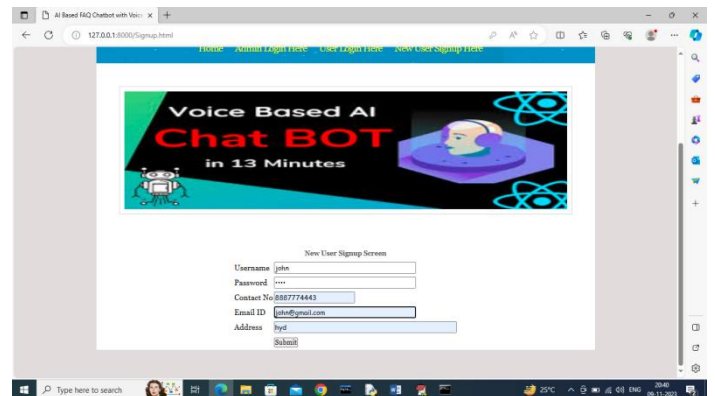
AI Based FAQ Chatbot with Voic ×  +

127.0.0.1:8000/Signup.html

Home   Admin Login Here   User Login Here   New User Signup Here

Voice Based AI
Chat BOT
in 13 Minutes

New User Signup Screen

| | |
|---|---|
| Username | john |
| Password | •••• |
| Contact No | 8887774443 |
| Email ID | john@gmail.com |
| Address | hyd |

Submit

Type here to search

25°C  ENG  20:40  09-11-2023